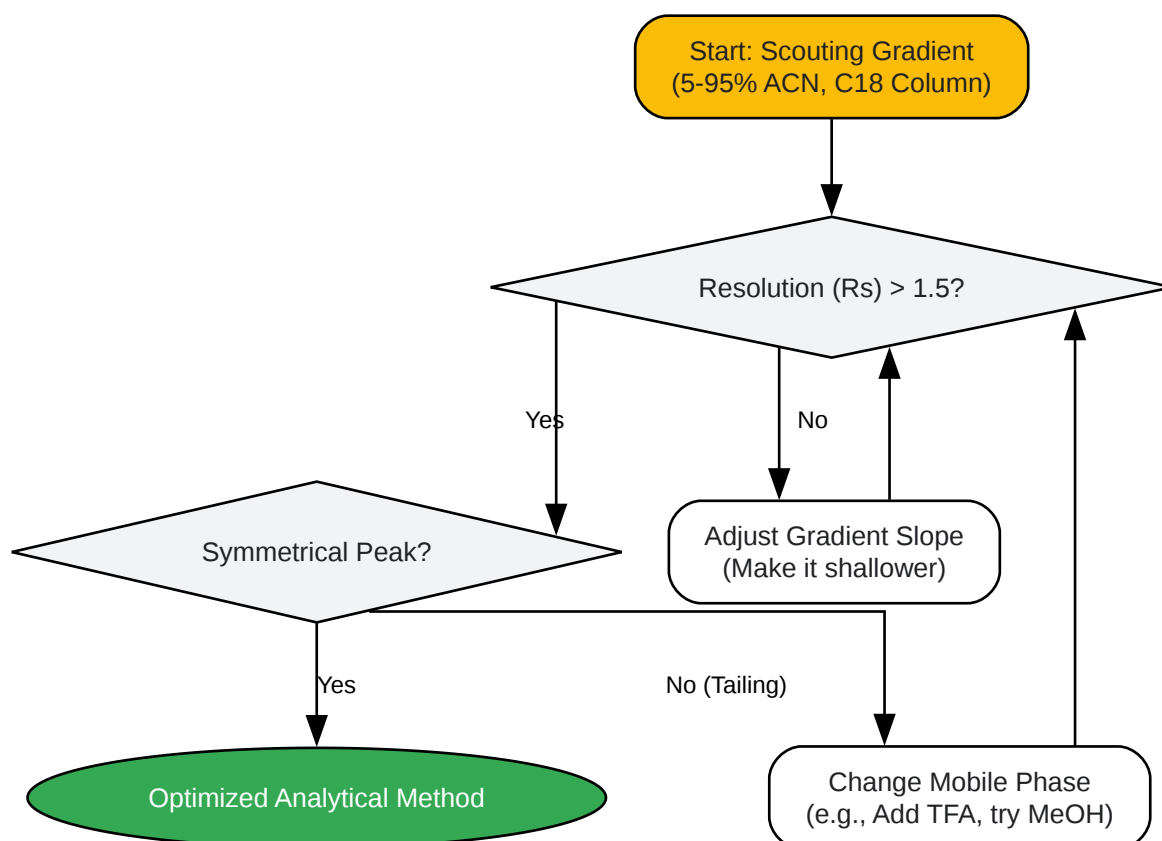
Start: Scouting Gradient
(5-95% ACN, C18 Column)

Resolution (Rs) > 1.5?

Yes

No

Symmetrical Peak?

Adjust Gradient Slope
(Make it shallower)

Yes

No (Tailing)

Optimized Analytical Method

Change Mobile Phase
(e.g., Add TFA, try MeOH)